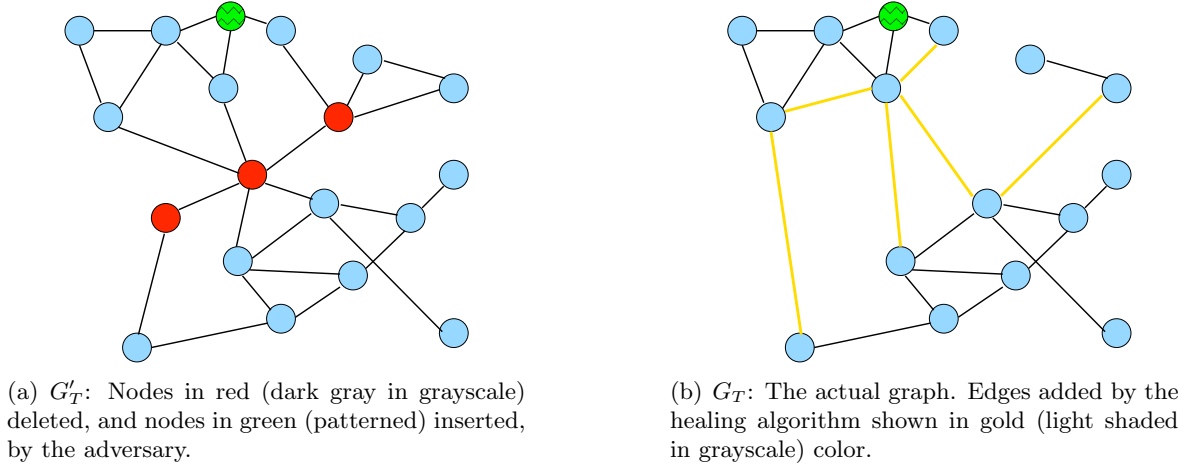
(a) $G'_T$: Nodes in red (dark gray in grayscale) deleted, and nodes in green (patterned) inserted, by the adversary.

(b) $G_T$: The actual graph. Edges added by the healing algorithm shown in gold (light shaded in grayscale) color.